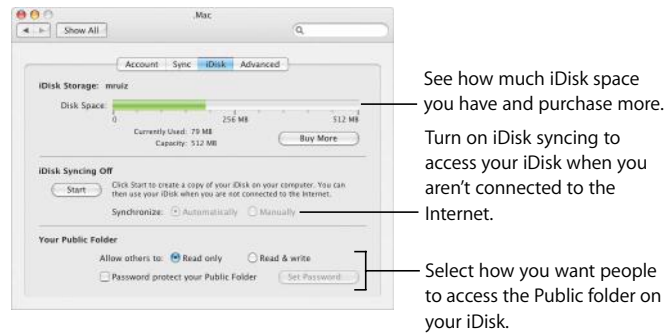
.Mac

Show All

Account Sync iDisk Advanced

iDisk Storage: mruiz

Disk Space:

0 256 MB 512 MB

Currently Used: 79 MB
Capacity: 512 MB

Buy More

iDisk Syncing Off

Start

Click Start to create a copy of your iDisk on your computer. You can then use your iDisk when you are not connected to the Internet.

Synchronize: Automatically Manually

Your Public Folder

Allow others to: Read only Read & write

Password protect your Public Folder

Set Password

See how much iDisk space you have and purchase more.

Turn on iDisk syncing to access your iDisk when you aren't connected to the Internet.

Select how you want people to access the Public folder on your iDisk.